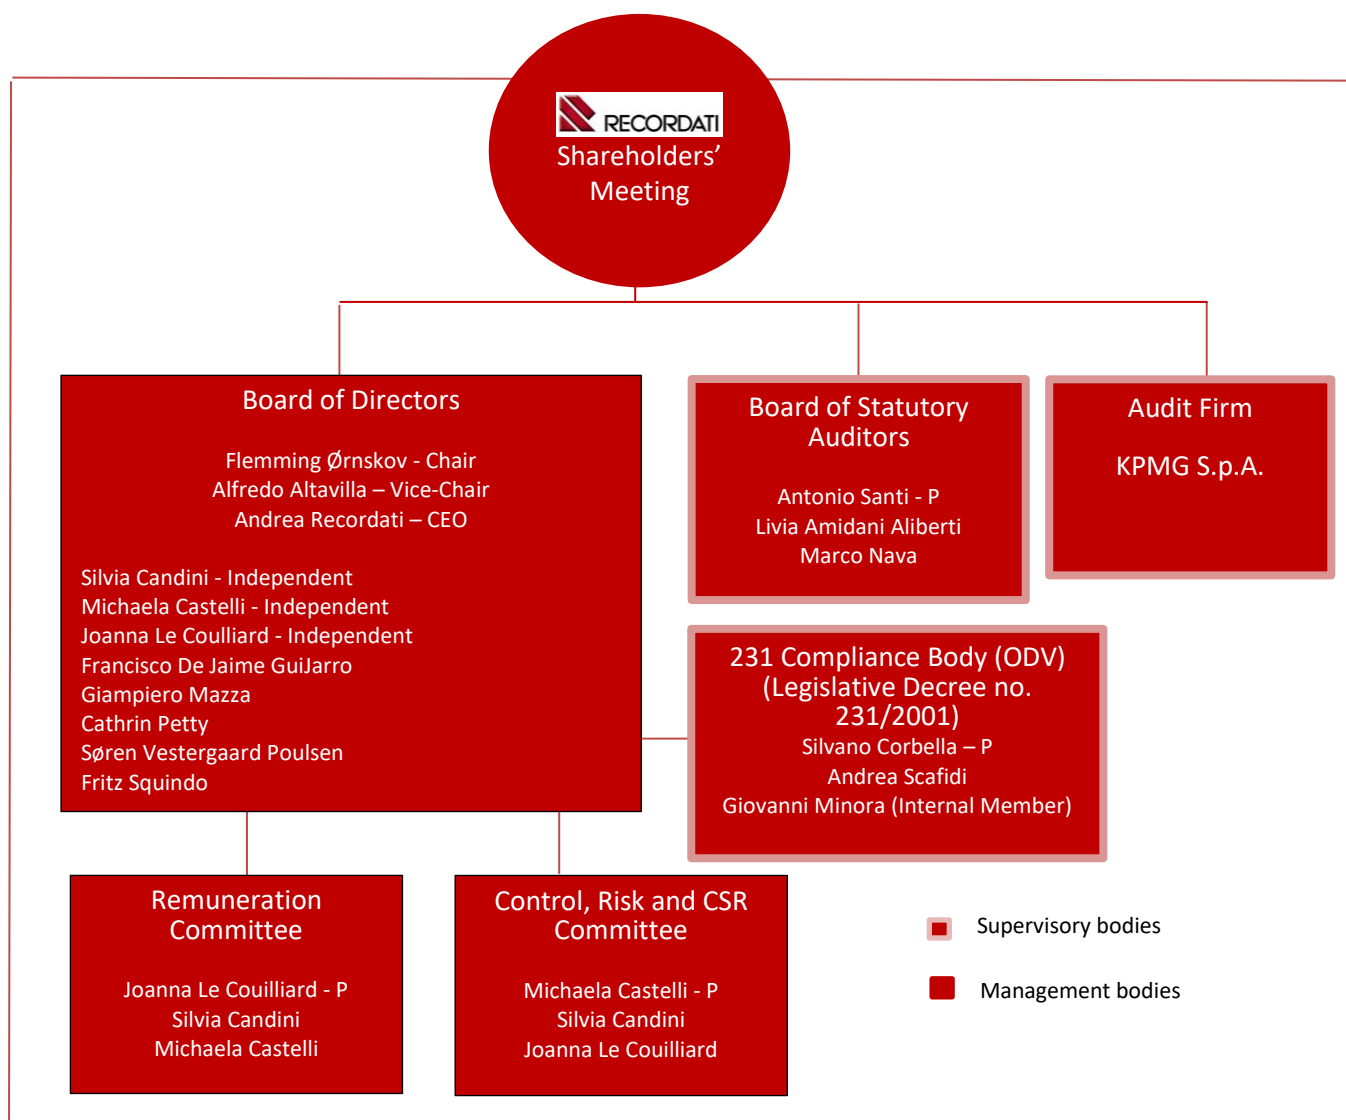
RECORDATI
Shareholders' Meeting

Board of Directors

Flemming Ørnskov - Chair
Alfredo Altavilla – Vice-Chair
Andrea Recordati – CEO

Silvia Candini - Independent
Michaela Castelli - Independent
Joanna Le Coulliard - Independent
Francisco De Jaime GuiJarro
Giampiero Mazza
Cathrin Petty
Søren Vestergaard Poulsen
Fritz Squindo

Board of Statutory Auditors

Antonio Santi - P
Livia Amidani Aliberti
Marco Nava

Audit Firm

KPMG S.p.A.

231 Compliance Body (ODV) (Legislative Decree no. 231/2001)
Silvano Corbella – P
Andrea Scafidi
Giovanni Minora (Internal Member)

Remuneration Committee

Joanna Le Couilliard - P
Silvia Candini
Michaela Castelli

Control, Risk and CSR Committee

Michaela Castelli - P
Silvia Candini
Joanna Le Couilliard

Supervisory bodies

Management bodies